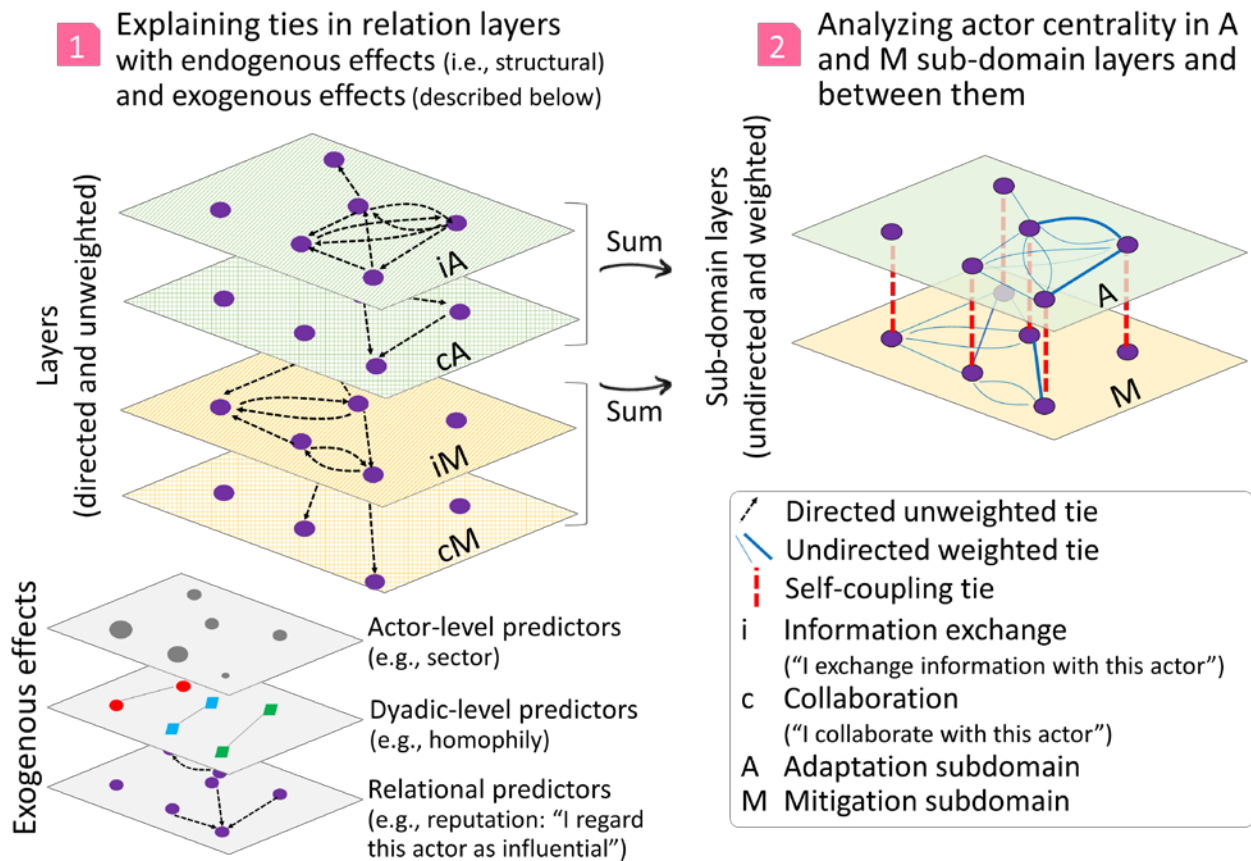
1 Explaining ties in relation layers with endogenous effects (i.e., structural) and exogenous effects (described below)

2 Analyzing actor centrality in A and M sub-domain layers and between them

Layers (directed and unweighted)

iA

cA

iM

cM

Sum

Sum

Sub-domain layers (undirected and weighted)

A

M

Exogenous effects

Actor-level predictors (e.g., sector)

Dyadic-level predictors (e.g., homophily)

Relational predictors (e.g., reputation: "I regard this actor as influential")

Directed unweighted tie
Undirected weighted tie
Self-coupling tie
i Information exchange ("I exchange information with this actor")
c Collaboration ("I collaborate with this actor")
A Adaptation subdomain
M Mitigation subdomain